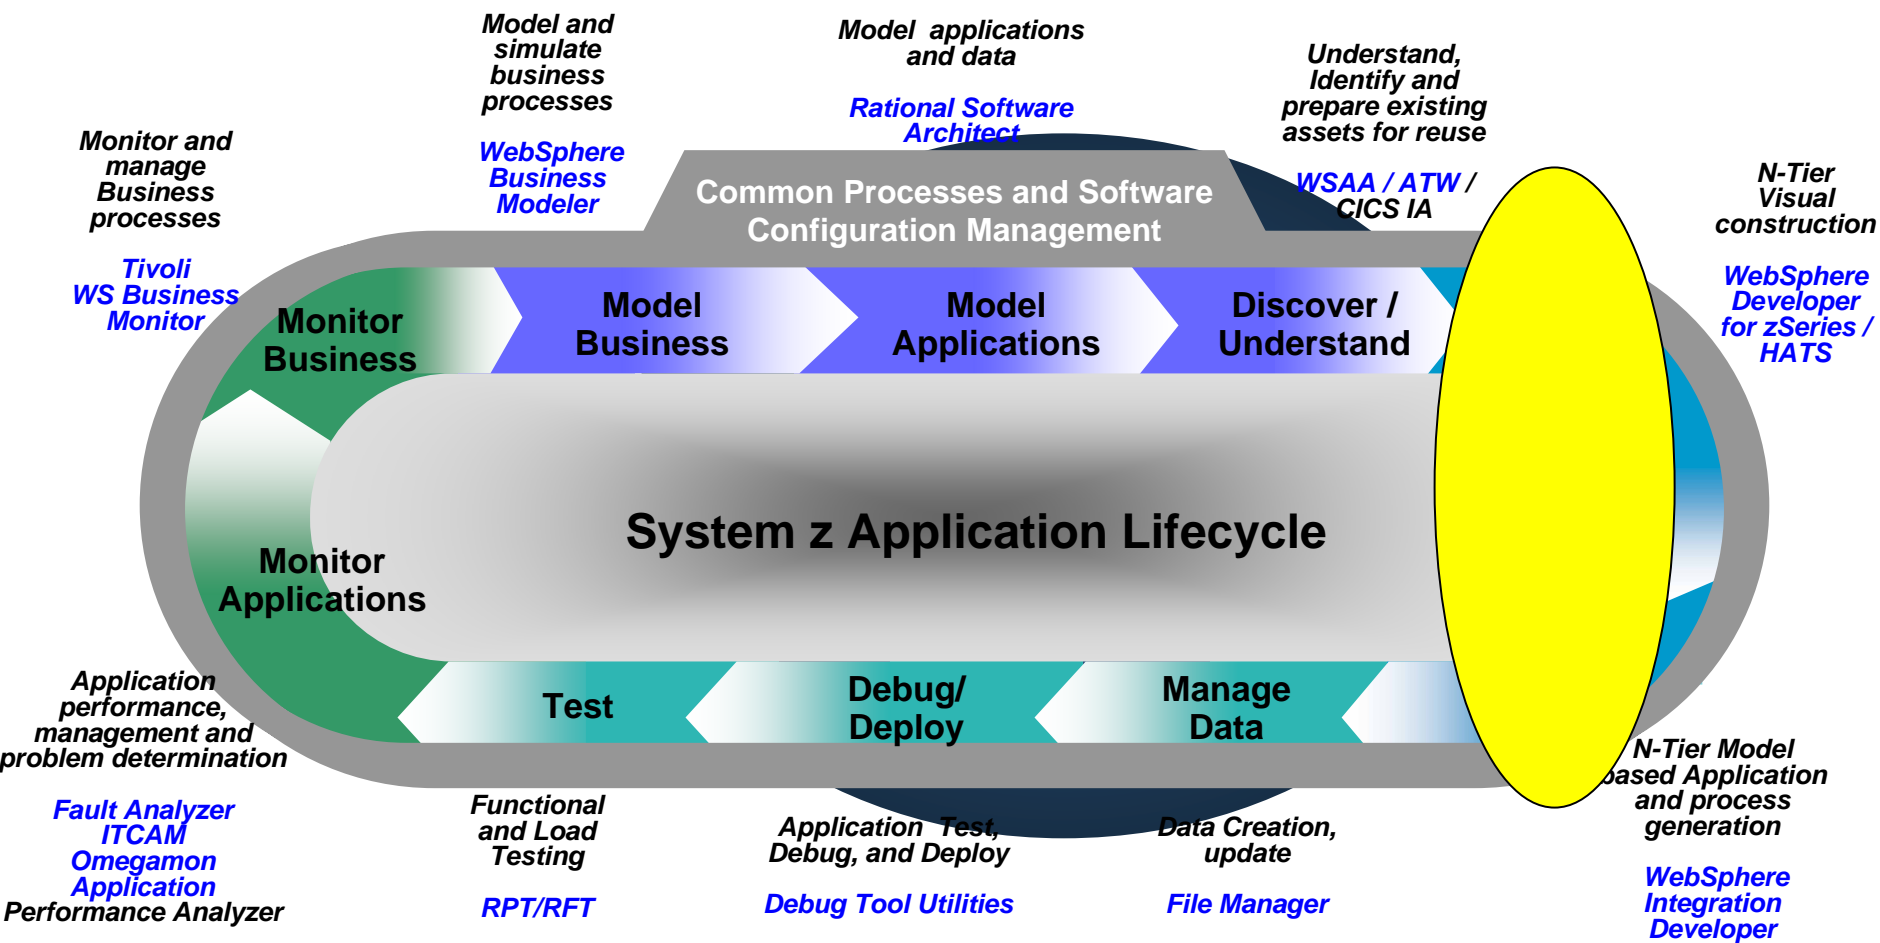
Model and simulate business processes

WebSphere Business Modeler

Model applications and data

Rational Software Architect

Understand, Identify and prepare existing assets for reuse

WSAA / ATW / CICS IA

Monitor and manage Business processes

Tivoli WS Business Monitor

N-Tier Visual construction

WebSphere Developer for zSeries / HATS

Common Processes and Software Configuration Management

Monitor Business

Model Business

Model Applications

Discover / Understand

System z Application Lifecycle

Monitor Applications

Test

Debug/ Deploy

Manage Data

Application performance, management and problem determination

Fault Analyzer
ITCAM
Omegamon
Application
Performance Analyzer

Functional and Load Testing

RPT/RFT

Application Test, Debug, and Deploy

Debug Tool Utilities

Data Creation, update

File Manager

N-Tier Model based Application and process generation

WebSphere Integration Developer